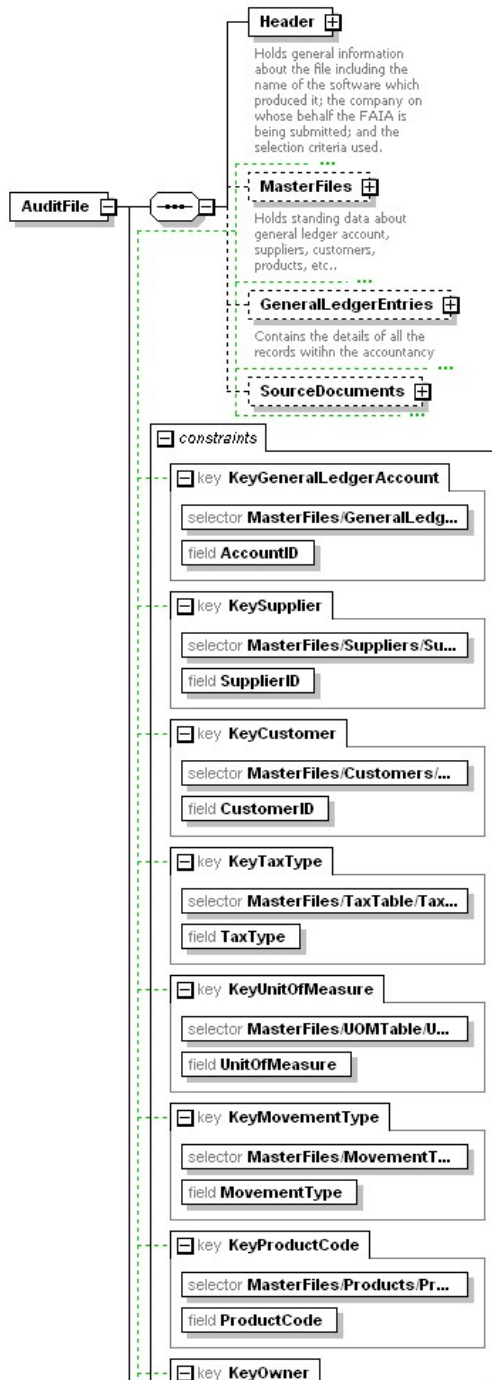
Header

Holds general information about the file including the name of the software which produced it; the company on whose behalf the FAIA is being submitted; and the selection criteria used.

AuditFile

MasterFiles

Holds standing data about general ledger account, suppliers, customers, products, etc..

GeneralLedgerEntries

Contains the details of all the records withn the accountancy

SourceDocuments

constraints

key KeyGeneralLedgerAccount

selector MasterFiles/GeneralLedg...

field AccountID

key KeySupplier

selector MasterFiles/Suppliers/Su...

field SupplierID

key KeyCustomer

selector MasterFiles/Customers/...

field CustomerID

key KeyTaxType

selector MasterFiles/TaxTable/Tax...

field TaxType

key KeyUnitOfMeasure

selector MasterFiles/UOMTable/U...

field UnitOfMeasure

key KeyMovementType

selector MasterFiles/MovementT...

field MovementType

key KeyProductCode

selector MasterFiles/Products/Pr...

field ProductCode

key KeyOwner